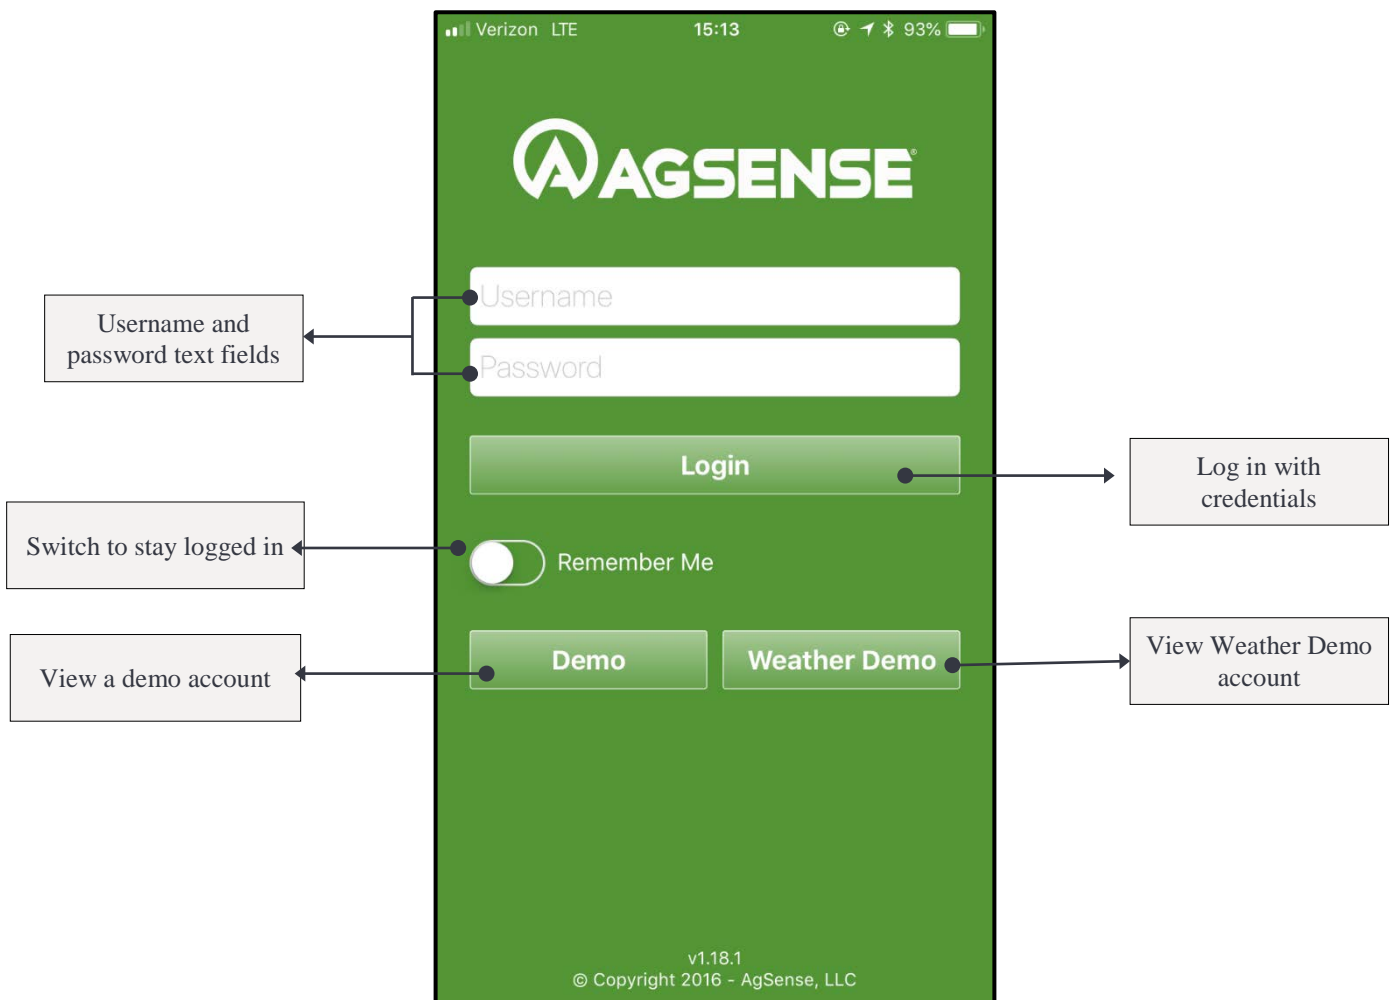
Verizon LTE 15:13 93%

AGSENSE

Username and password text fields

Username

Password

Login

Log in with credentials

Switch to stay logged in

Remember Me

View a demo account

Demo

Weather Demo

View Weather Demo account

v1.18.1
© Copyright 2016 - AgSense, LLC